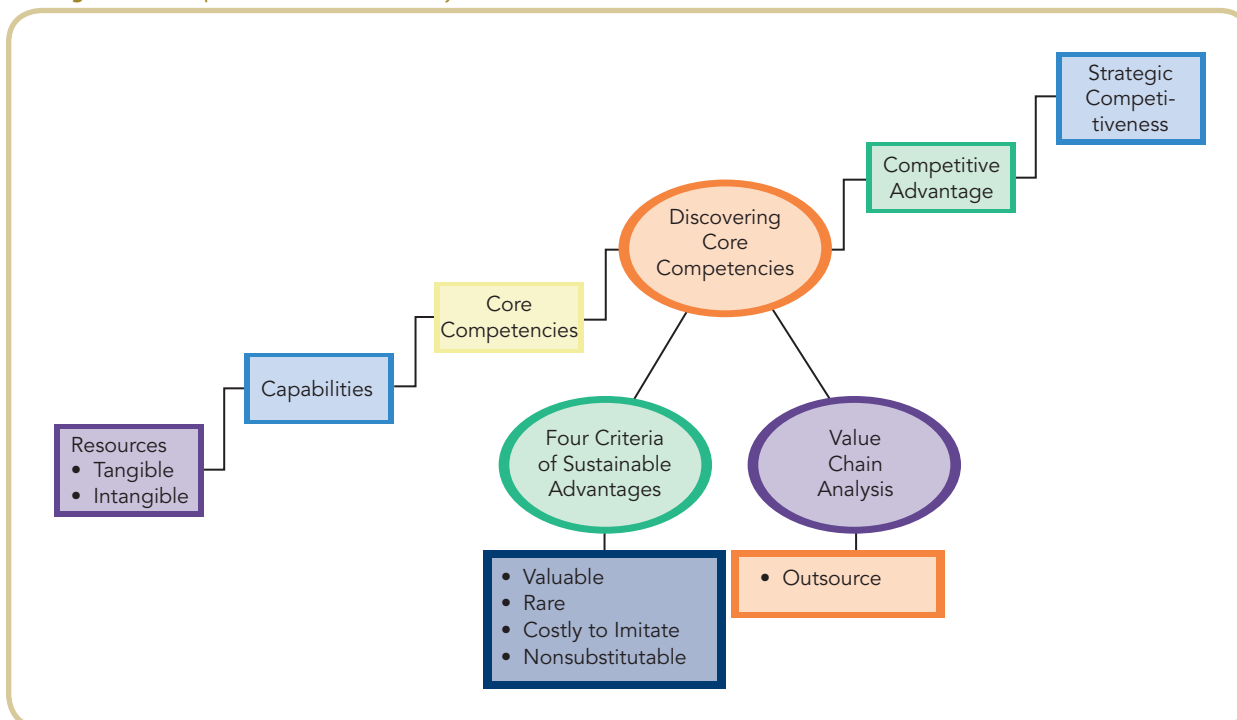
Strategic Competitiveness

Competitive Advantage

Discovering Core Competencies

Core Competencies

Capabilities

Resources
• Tangible
• Intangible

Four Criteria of Sustainable Advantages

Value Chain Analysis

• Valuable
• Rare
• Costly to Imitate
• Nonsubstitutable

• Outsource